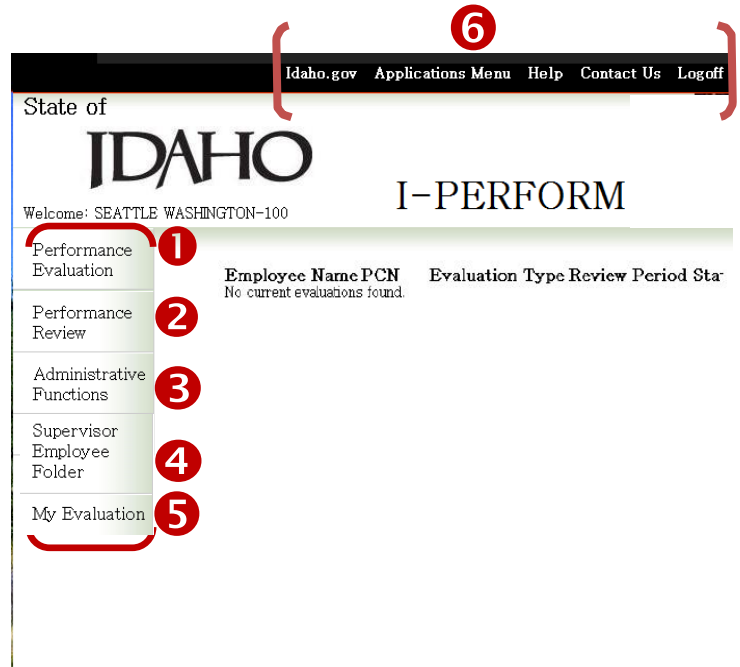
6

Idaho.gov Applications Menu Help Contact Us Logoff

State of

IDAHO

I-PERFORM

Welcome: SEATTLE WASHINGTON-100

Performance Evaluation 1

Performance Review 2

Administrative Functions 3

Supervisor Employee Folder 4

My Evaluation 5

| Employee Name | PCN | Evaluation Type | Review Period | Sta |
|---|---|---|---|---|
| No current evaluations found. | | | | |